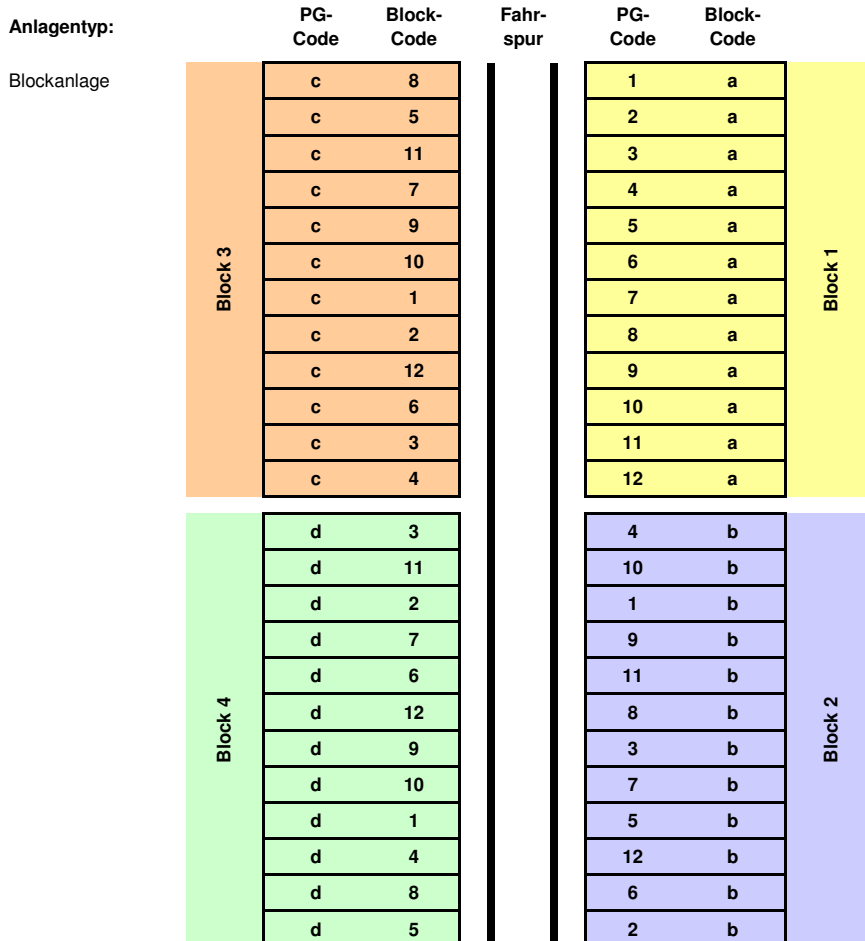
Anlagentyp:

Blockanlage

| | PG-Code | Block-Code | Fahrspur | PG-Code | Block-Code | |
|---|---|---|---|---|---|---|
| Block 3 | c | 8 | | 1 | a | Block 1 |
| | c | 5 | | 2 | a | |
| | c | 11 | | 3 | a | |
| | c | 7 | | 4 | a | |
| | c | 9 | | 5 | a | |
| | c | 10 | | 6 | a | |
| | c | 1 | | 7 | a | |
| | c | 2 | | 8 | a | |
| | c | 12 | | 9 | a | |
| | c | 6 | | 10 | a | |
| | c | 3 | | 11 | a | |
| | c | 4 | | 12 | a | |
| Block 4 | d | 3 | | 4 | b | Block 2 |
| | d | 11 | | 10 | b | |
| | d | 2 | | 1 | b | |
| | d | 7 | | 9 | b | |
| | d | 6 | | 11 | b | |
| | d | 12 | | 8 | b | |
| | d | 9 | | 3 | b | |
| | d | 10 | | 7 | b | |
| | d | 1 | | 5 | b | |
| | d | 4 | | 12 | b | |
| | d | 8 | | 6 | b | |
| | d | 5 | | 2 | b | |